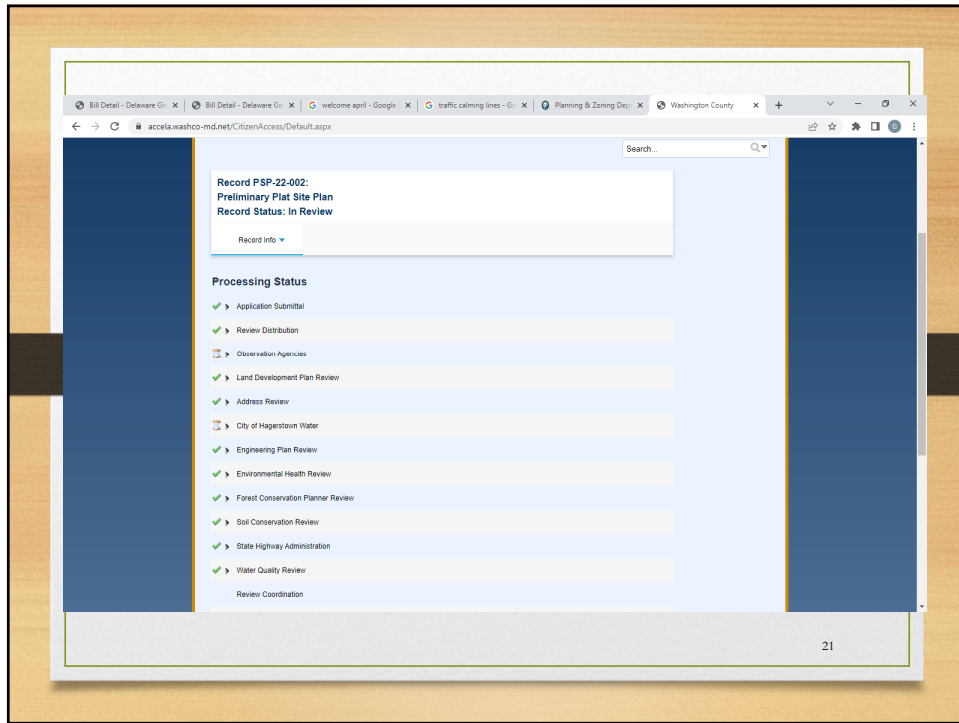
Bill Detail - Delaware Ge | Bill Detail - Delaware Ge | welcome april - Google | traffic calming lines - Go | Planning & Zoning Dep | Washington County

accela.washco-md.net/CitizenAccess/Default.aspx

Search...

Record PSP-22-002:
Preliminary Plat Site Plan
Record Status: In Review

Record Info

Processing Status

Application Submittal

Review Distribution

Observation Agencies

Land Development Plan Review

Address Review

City of Hagerstown Water

Engineering Plan Review

Environmental Health Review

Forest Conservation Planner Review

Soil Conservation Review

State Highway Administration

Water Quality Review

Review Coordination

21